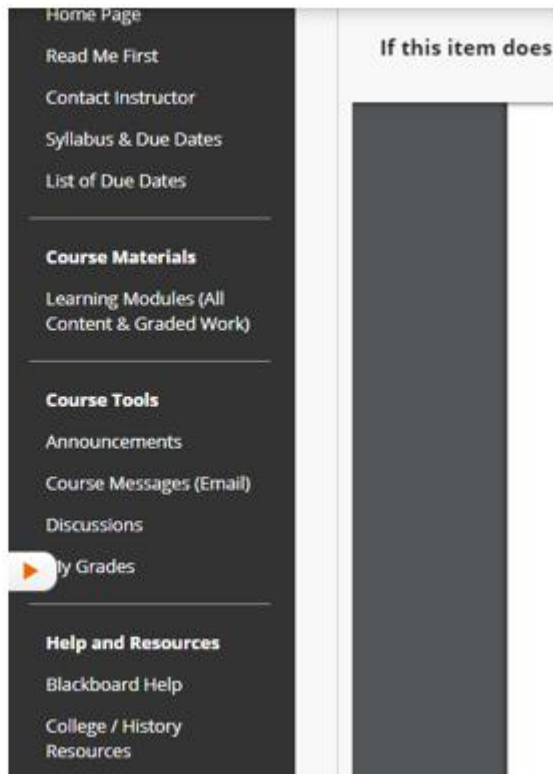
Home Page

Read Me First

Contact Instructor

Syllabus & Due Dates

List of Due Dates

Course Materials

Learning Modules (All Content & Graded Work)

Course Tools

Announcements

Course Messages (Email)

Discussions

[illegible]y Grades

Help and Resources

Blackboard Help

College / History Resources

If this item does